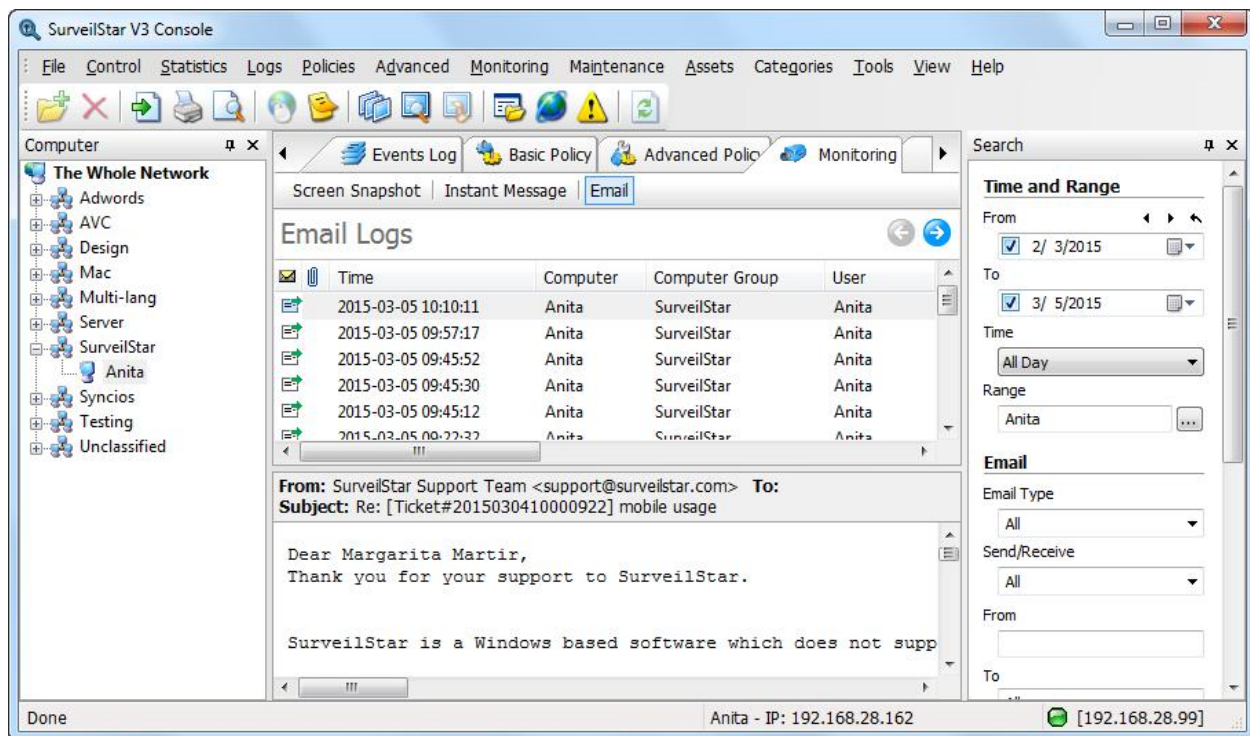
SurveilStar V3 Console

File Control Statistics Logs Policies Advanced Monitoring Maintenance Assets Categories Tools View Help

Computer

The Whole Network
Adwords
AVC
Design
Mac
Multi-lang
Server
SurveilStar
Anita
Syncios
Testing
Unclassified

Events Log | Basic Policy | Advanced Polic | Monitoring

Screen Snapshot | Instant Message | Email

Email Logs

| | Time | Computer | Computer Group | User |
|---|---|---|---|---|
| | 2015-03-05 10:10:11 | Anita | SurveilStar | Anita |
| | 2015-03-05 09:57:17 | Anita | SurveilStar | Anita |
| | 2015-03-05 09:45:52 | Anita | SurveilStar | Anita |
| | 2015-03-05 09:45:30 | Anita | SurveilStar | Anita |
| | 2015-03-05 09:45:12 | Anita | SurveilStar | Anita |
| | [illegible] | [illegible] | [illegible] | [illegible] |

From: SurveilStar Support Team <support@surveilstar.com> To:
Subject: Re: [Ticket#2015030410000922] mobile usage

Dear Margarita Martir,
Thank you for your support to SurveilStar.

SurveilStar is a Windows based software which does not supp

Search

Time and Range
From
2/ 3/2015
To
3/ 5/2015
Time
All Day
Range
Anita

Email
Email Type
All
Send/Receive
All
From

To

Done
Anita - IP: 192.168.28.162
[192.168.28.99]